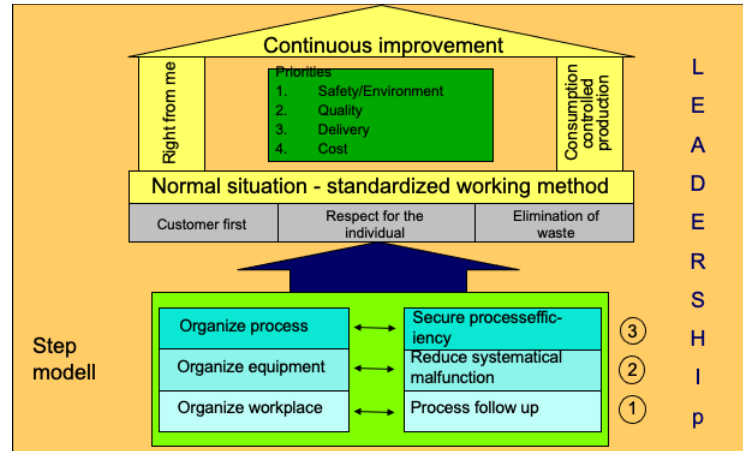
Continuous improvement

Right from me

Priorities
1. Safety/Environment
2. Quality
3. Delivery
4. Cost

Consumption controlled production

L E A D E R S H I p

Normal situation - standardized working method

| Customer first | Respect for the individual | Elimination of waste |
|---|---|---|

Step modell

| Organize process | ⟷ | Secure processefficiency | 3 |
|---|---|---|---|
| Organize equipment | ⟷ | Reduce systematical malfunction | 2 |
| Organize workplace | ⟷ | Process follow up | 1 |